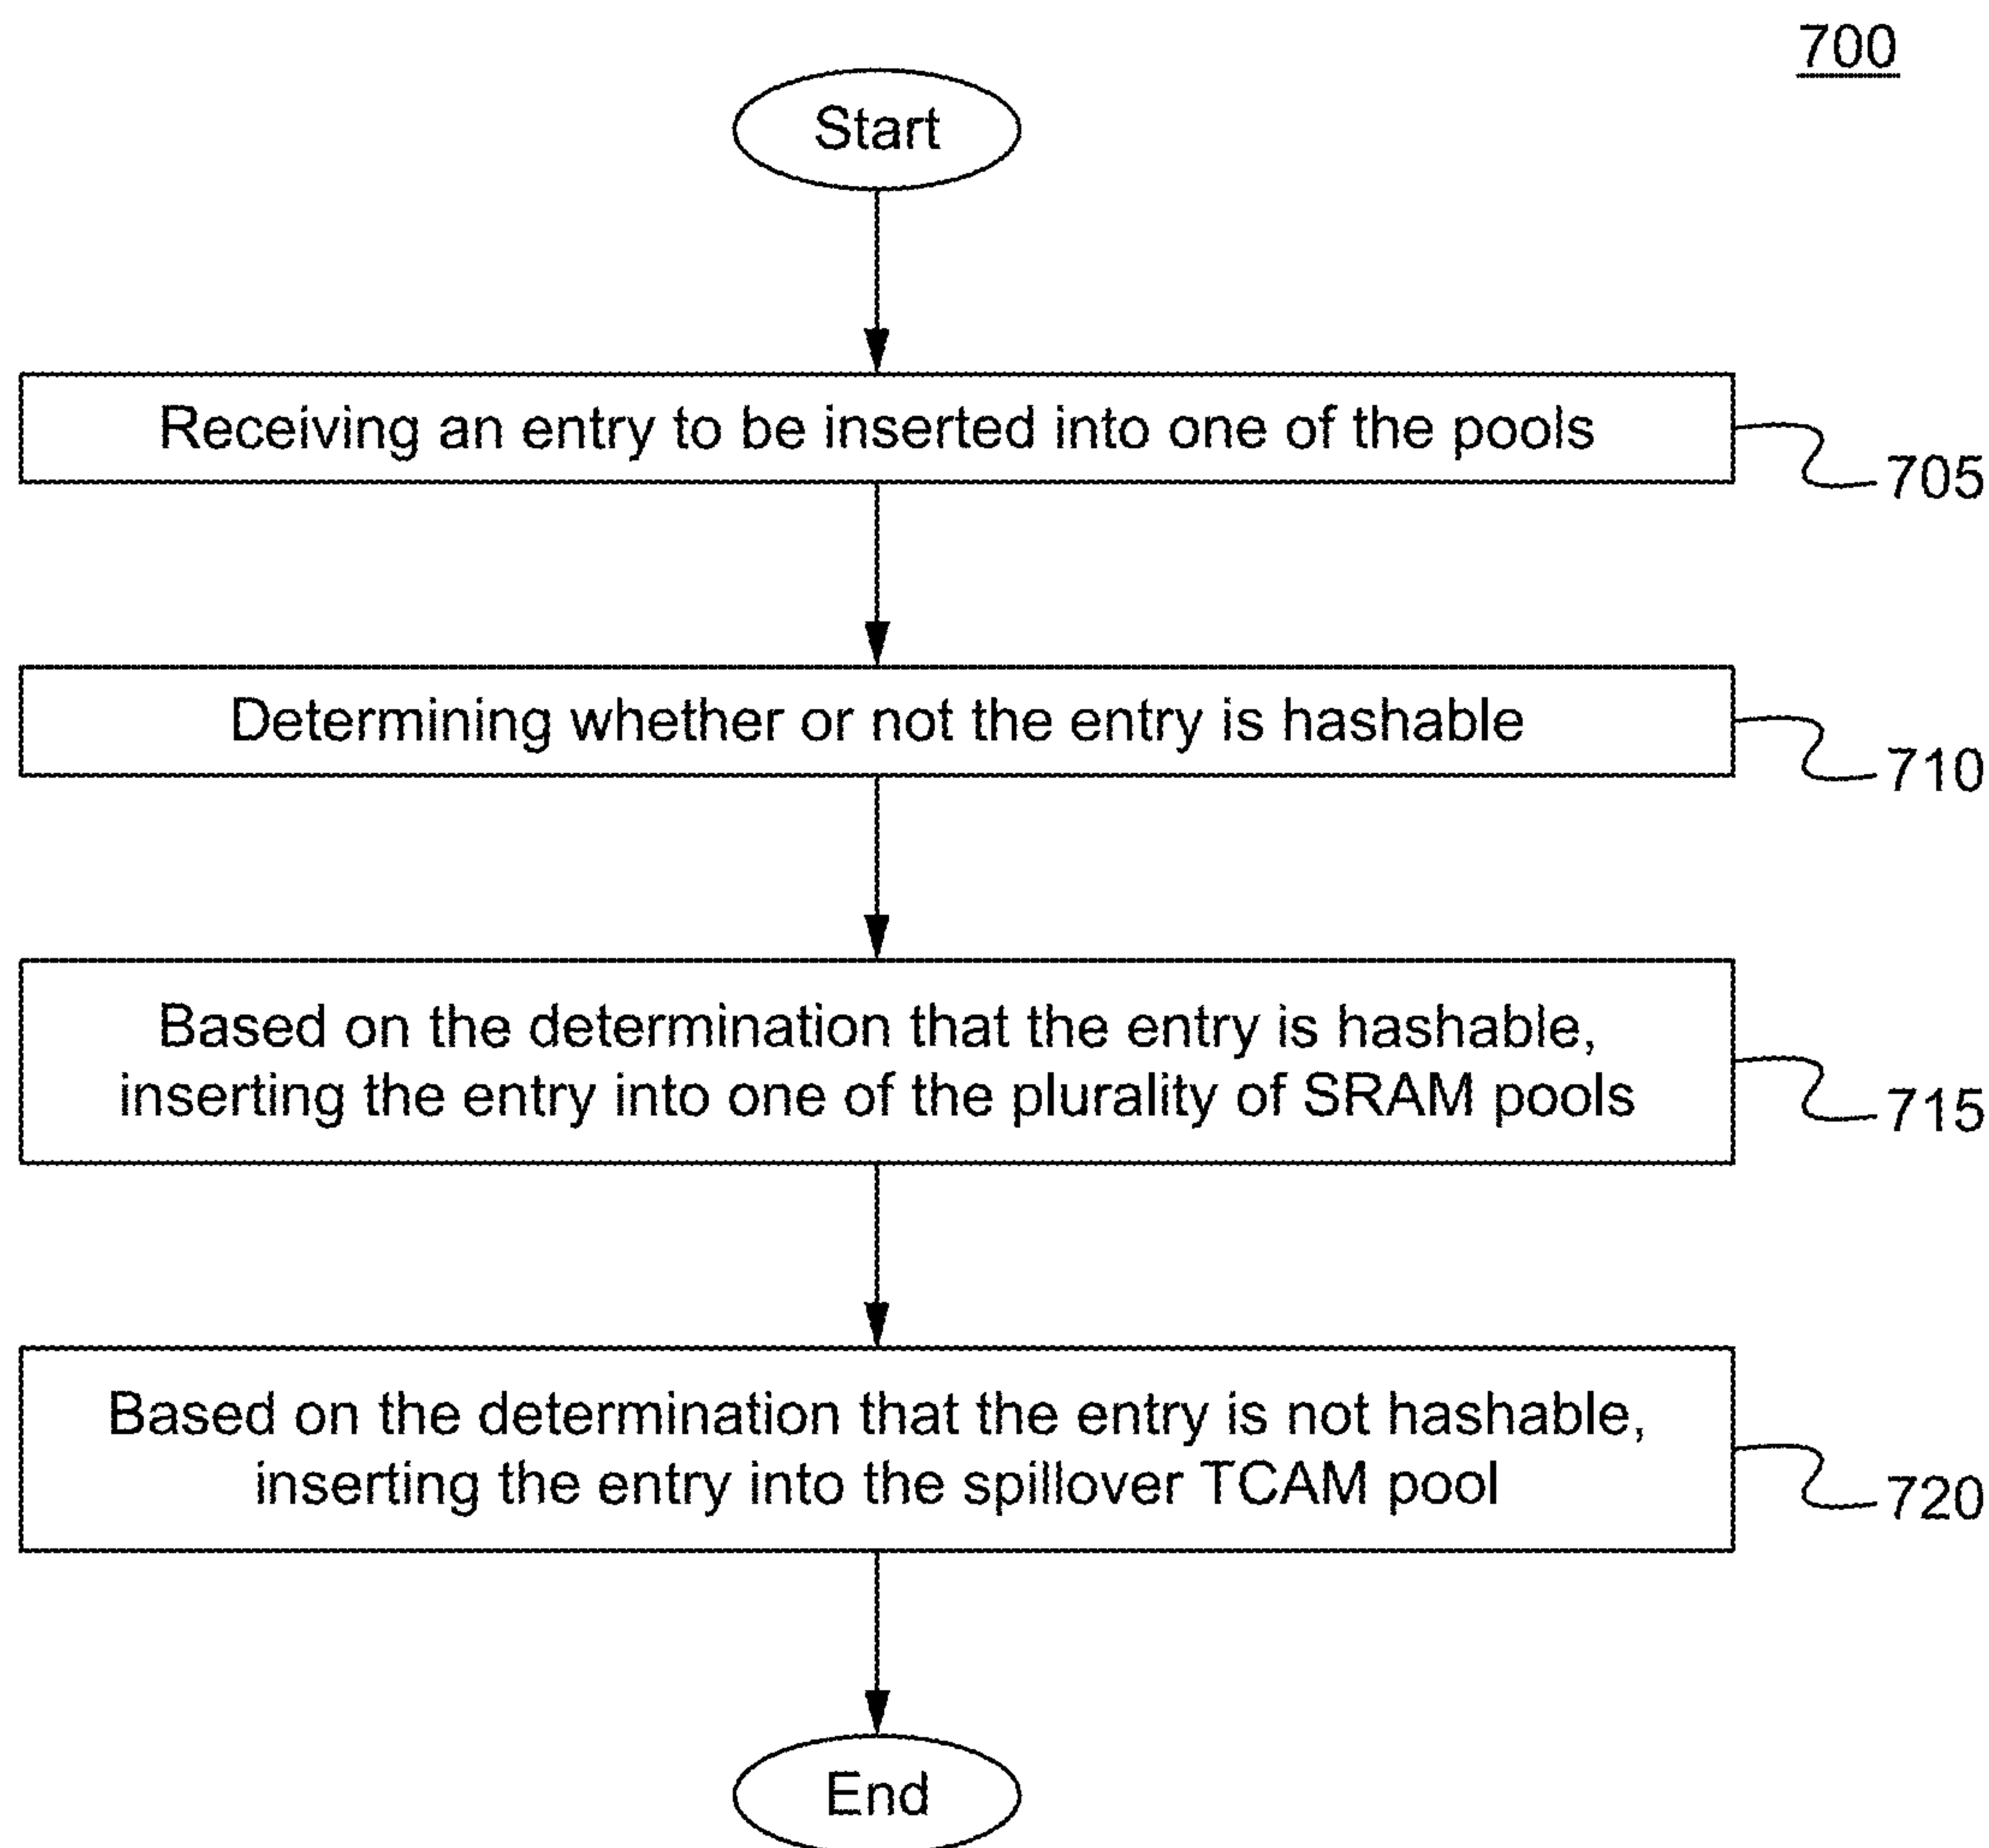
700

Start

Receiving an entry to be inserted into one of the pools

705

Determining whether or not the entry is hashable

710

Based on the determination that the entry is hashable, inserting the entry into one of the plurality of SRAM pools

715

Based on the determination that the entry is not hashable, inserting the entry into the spillover TCAM pool

720

End